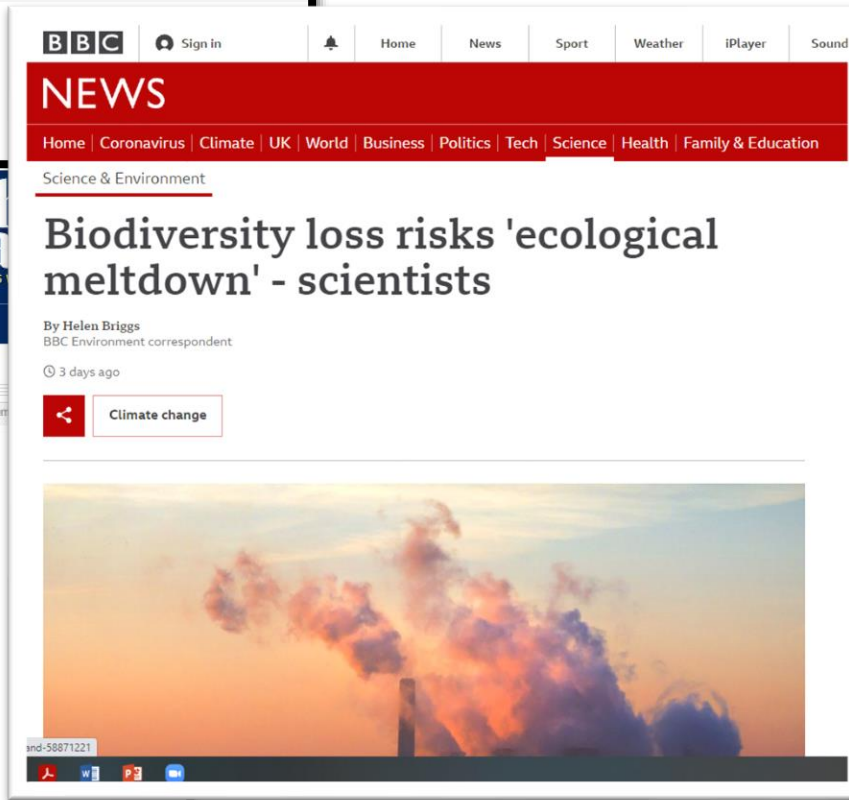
BBC Sign in Home News Sport Weather iPlayer Sound

NEWS

Home | Coronavirus | Climate | UK | World | Business | Politics | Tech | Science | Health | Family & Education

Science & Environment

Biodiversity loss risks 'ecological meltdown' - scientists

By Helen Briggs
BBC Environment correspondent

3 days ago

Climate change

and-58871221